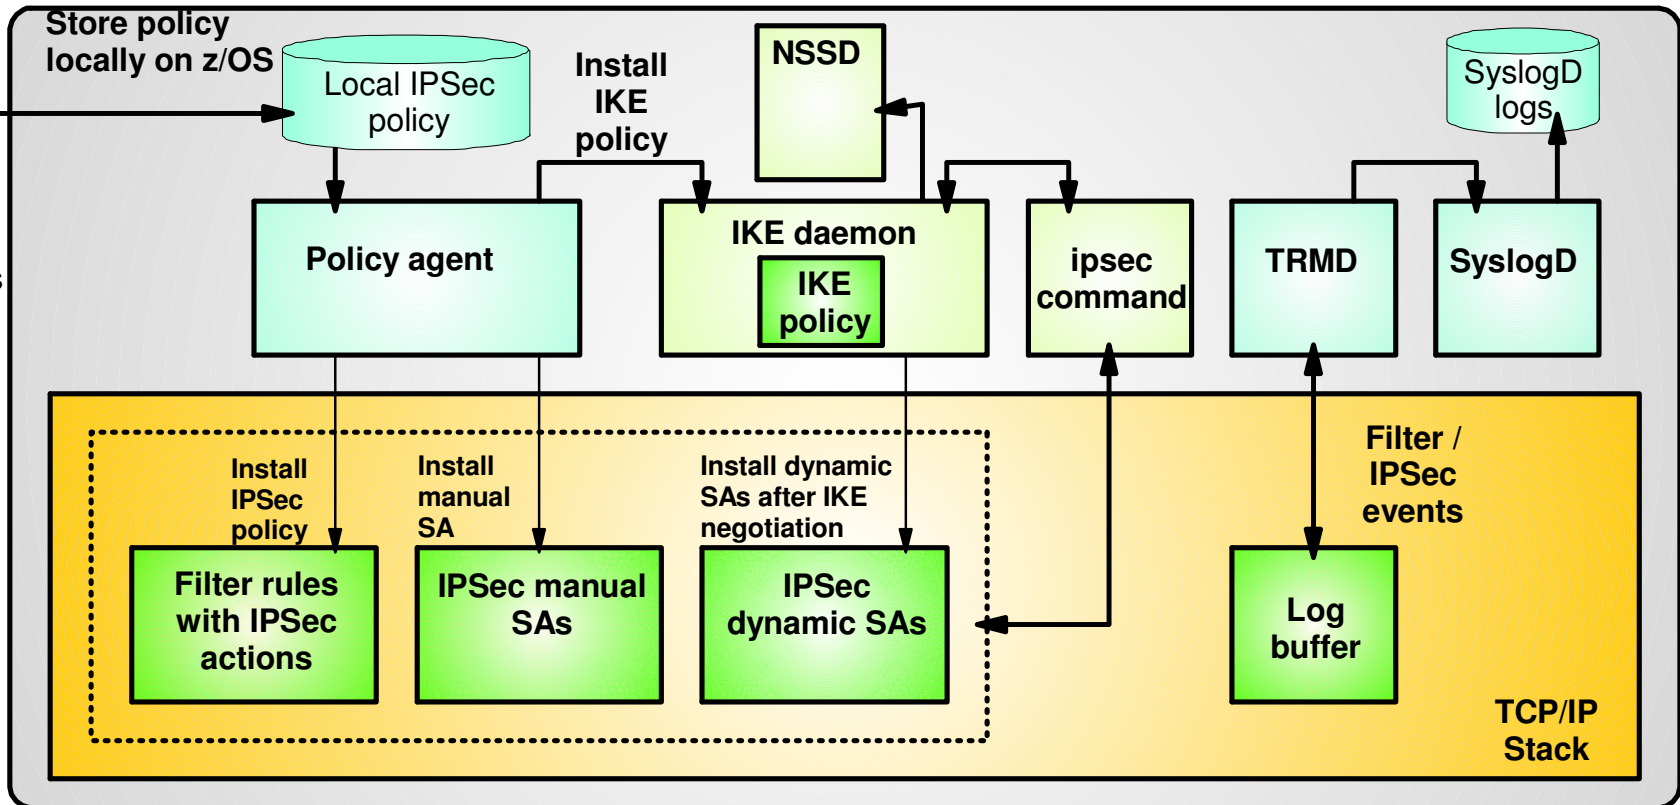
Store policy locally on z/OS

Local IPSec policy

Install IKE policy

NSSD

SyslogD logs

Policy agent

IKE daemon

IKE policy

ipsec command

TRMD

SyslogD

Filter / IPSec events

Install IPSec policy

Install manual SA

Install dynamic SAs after IKE negotiation

Filter rules with IPSec actions

IPSec manual SAs

IPSec dynamic SAs

Log buffer

TCP/IP Stack